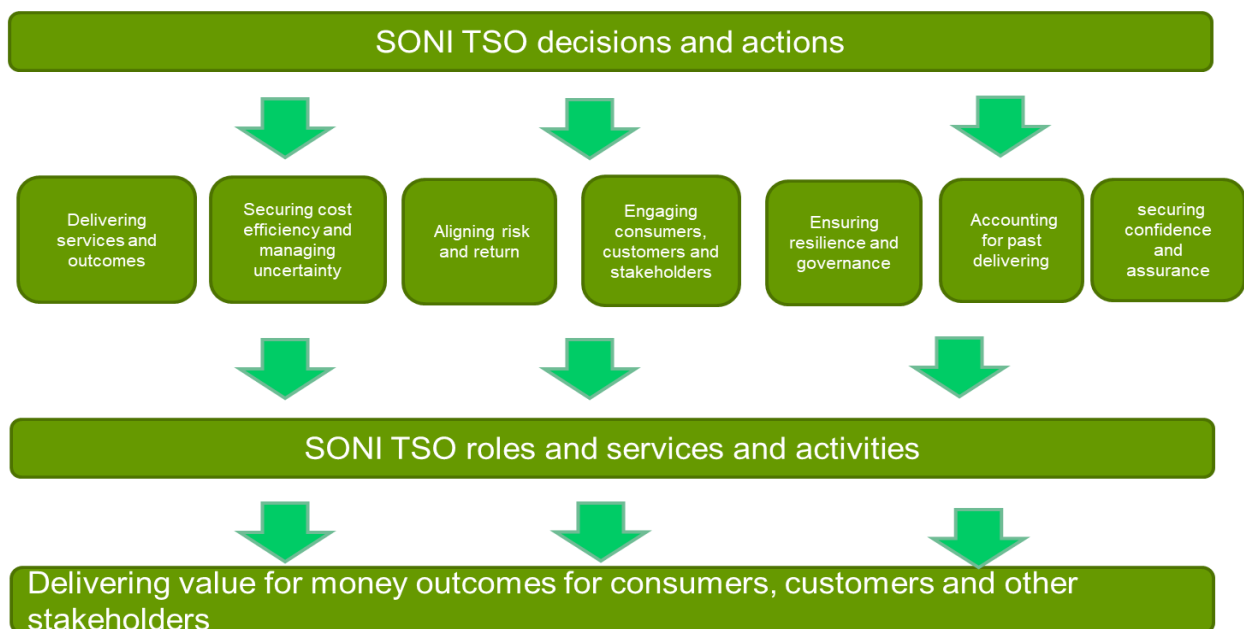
SONI TSO decisions and actions

Delivering services and outcomes

Securing cost efficiency and managing uncertainty

Aligning risk and return

Engaging consumers, customers and stakeholders

Ensuring resilience and governance

Accounting for past delivering

securing confidence and assurance

SONI TSO roles and services and activities

Delivering value for money outcomes for consumers, customers and other stakeholders